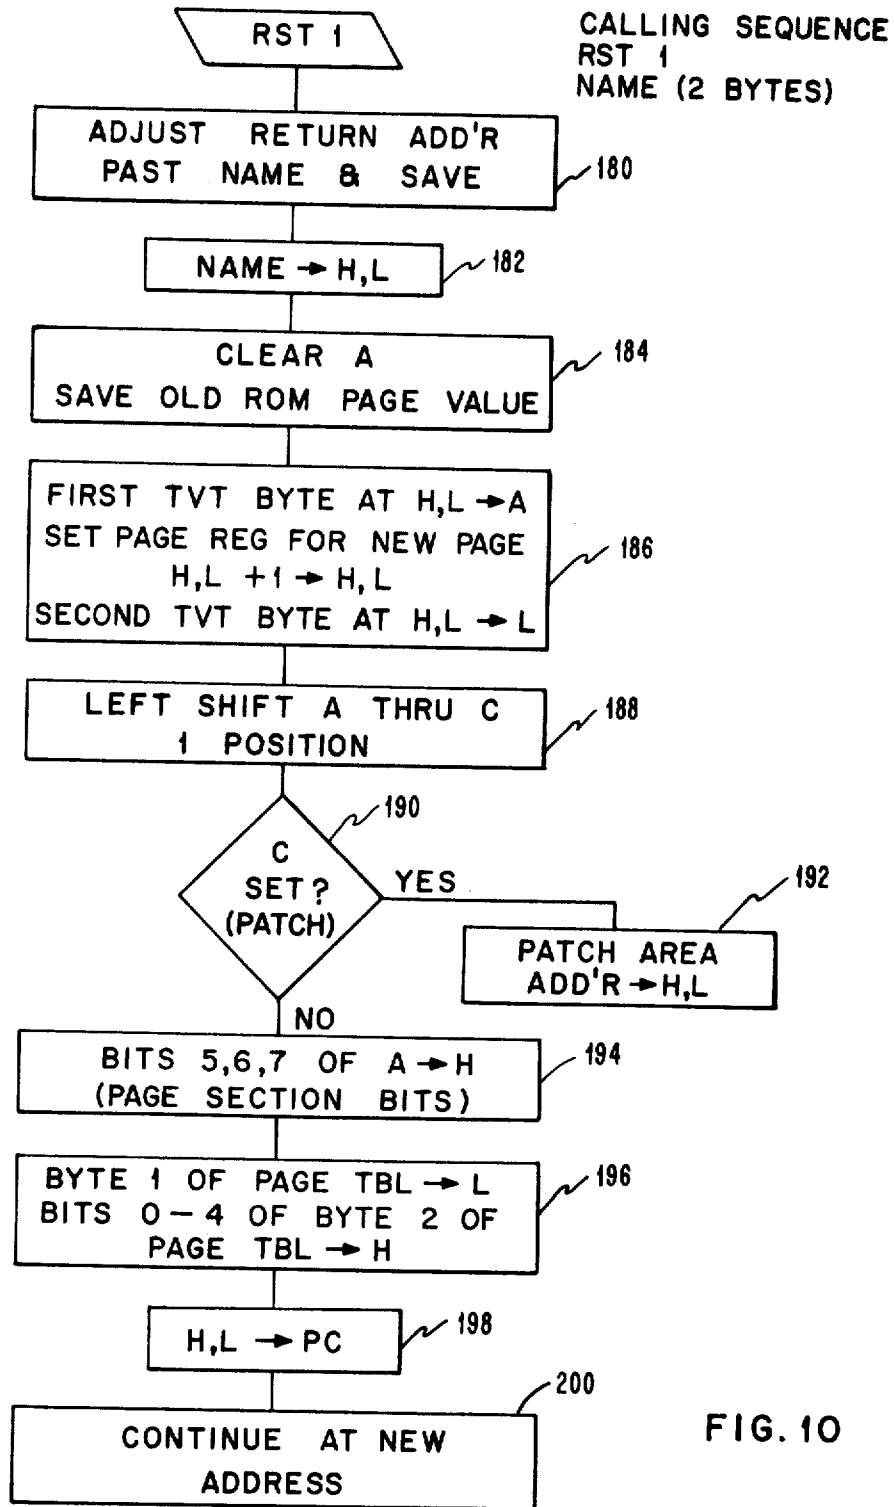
RST 1

CALLING SEQUENCE
RST 1
NAME (2 BYTES)

ADJUST RETURN ADD'R PAST NAME & SAVE

180

NAME $\rightarrow$ H,L

182

CLEAR A
SAVE OLD ROM PAGE VALUE

184

FIRST TVT BYTE AT H,L $\rightarrow$ A
SET PAGE REG FOR NEW PAGE
H,L +1 $\rightarrow$ H, L
SECOND TVT BYTE AT H,L $\rightarrow$ L

186

LEFT SHIFT A THRU C
1 POSITION

188

190

C
SET?
(PATCH)

YES

192

PATCH AREA
ADD'R $\rightarrow$ H,L

NO

BITS 5,6,7 OF A $\rightarrow$ H
(PAGE SECTION BITS)

194

BYTE 1 OF PAGE TBL $\rightarrow$ L
BITS 0 – 4 OF BYTE 2 OF
PAGE TBL $\rightarrow$ H

196

H,L $\rightarrow$ PC

198

200

CONTINUE AT NEW ADDRESS

FIG.10